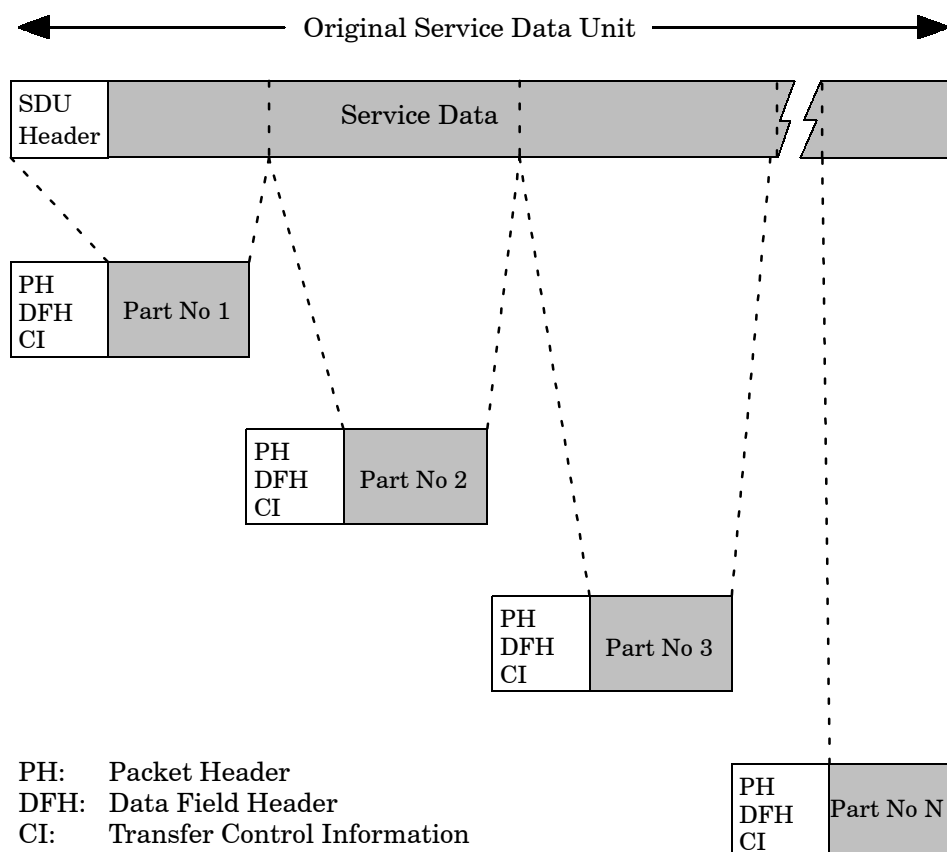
Original Service Data Unit

SDU Header

Service Data

PH
DFH
CI

Part No 1

PH
DFH
CI

Part No 2

PH
DFH
CI

Part No 3

PH: Packet Header
DFH: Data Field Header
CI: Transfer Control Information

PH
DFH
CI

Part No N